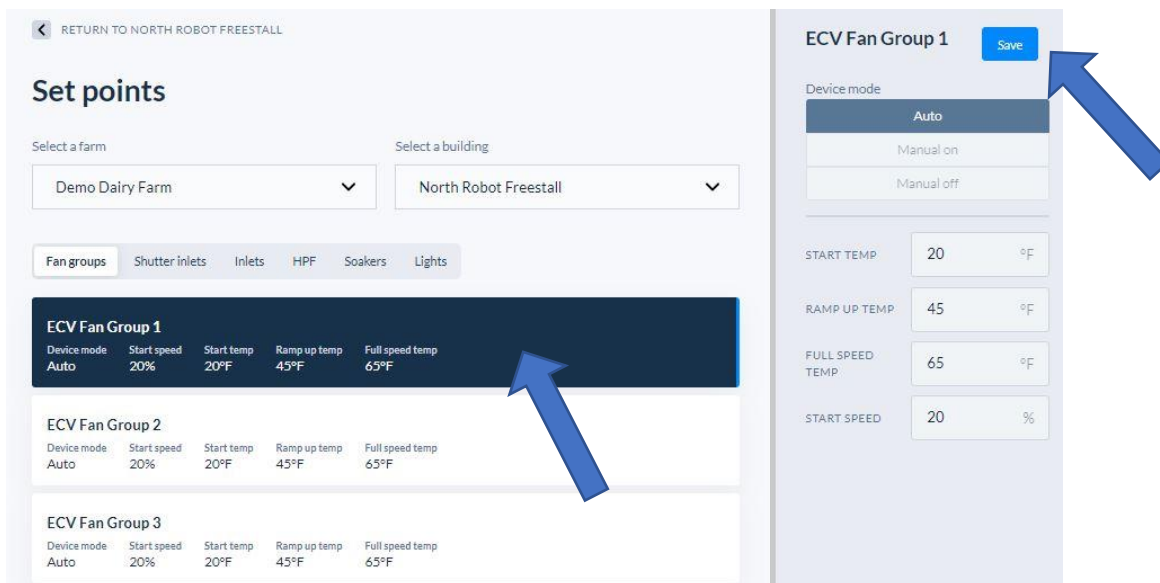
RETURN TO NORTH ROBOT FREESTALL

Set points

Select a farm
Demo Dairy Farm

Select a building
North Robot Freestall

Fan groups Shutter inlets Inlets HPF Soakers Lights

ECV Fan Group 1
Device mode Auto
Start speed 20%
Start temp 20°F
Ramp up temp 45°F
Full speed temp 65°F

ECV Fan Group 2
Device mode Auto
Start speed 20%
Start temp 20°F
Ramp up temp 45°F
Full speed temp 65°F

ECV Fan Group 3
Device mode Auto
Start speed 20%
Start temp 20°F
Ramp up temp 45°F
Full speed temp 65°F

ECV Fan Group 1
Save

Device mode
Auto
Manual on
Manual off

START TEMP 20 °F
RAMP UP TEMP 45 °F
FULL SPEED TEMP 65 °F
START SPEED 20 %